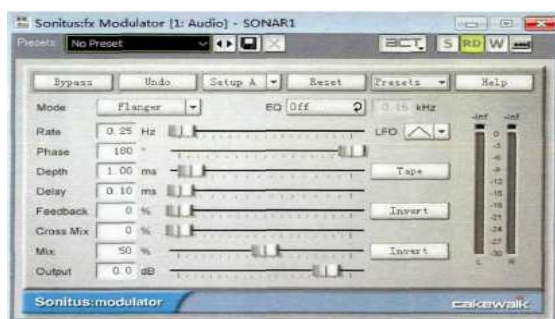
Sonitus:fx Modulator [1: Audio] - SONAR1

Presets: No Preset

ACT S RD W

Bypass Undo Setup A Reset Presets Help

Mode Flanger EQ Off 0.15 kHz

Rate 0.25 Hz LFO

Phase 180 °

Depth 1.00 ms Tape

Delay 0.10 ms

Feedback 0 % Invert

Cross Mix 0 %

Mix 50 % Invert

Output 0.0 dB

-inf -inf
0
-3
-6
-9
-12
-15
-18
-21
-24
-27
-30
L R

Sonitus:modulator

cakewalk